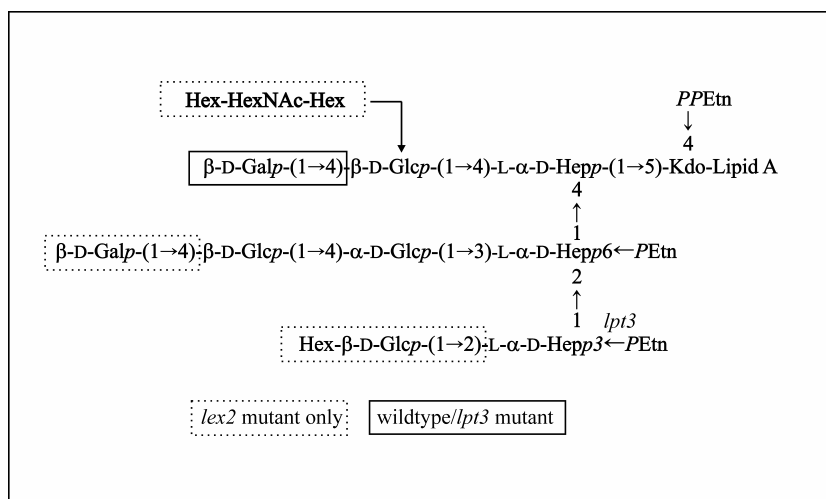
Hex-HexNAc-Hex

*PP*Etn
↓
4
β-D-Gal*p*-(1→4)-β-D-Glc*p*-(1→4)-L-α-D-Hep*p*-(1→5)-Kdo-Lipid A
4
↑
1
β-D-Gal*p*-(1→4)-β-D-Glc*p*-(1→4)-α-D-Glc*p*-(1→3)-L-α-D-Hep*p*6←*P*Etn
2
↑
1 *lpt3*
Hex-β-D-Glc*p*-(1→2)-L-α-D-Hep*p*3←*P*Etn

*lex2* mutant only

wildtype/*lpt3* mutant